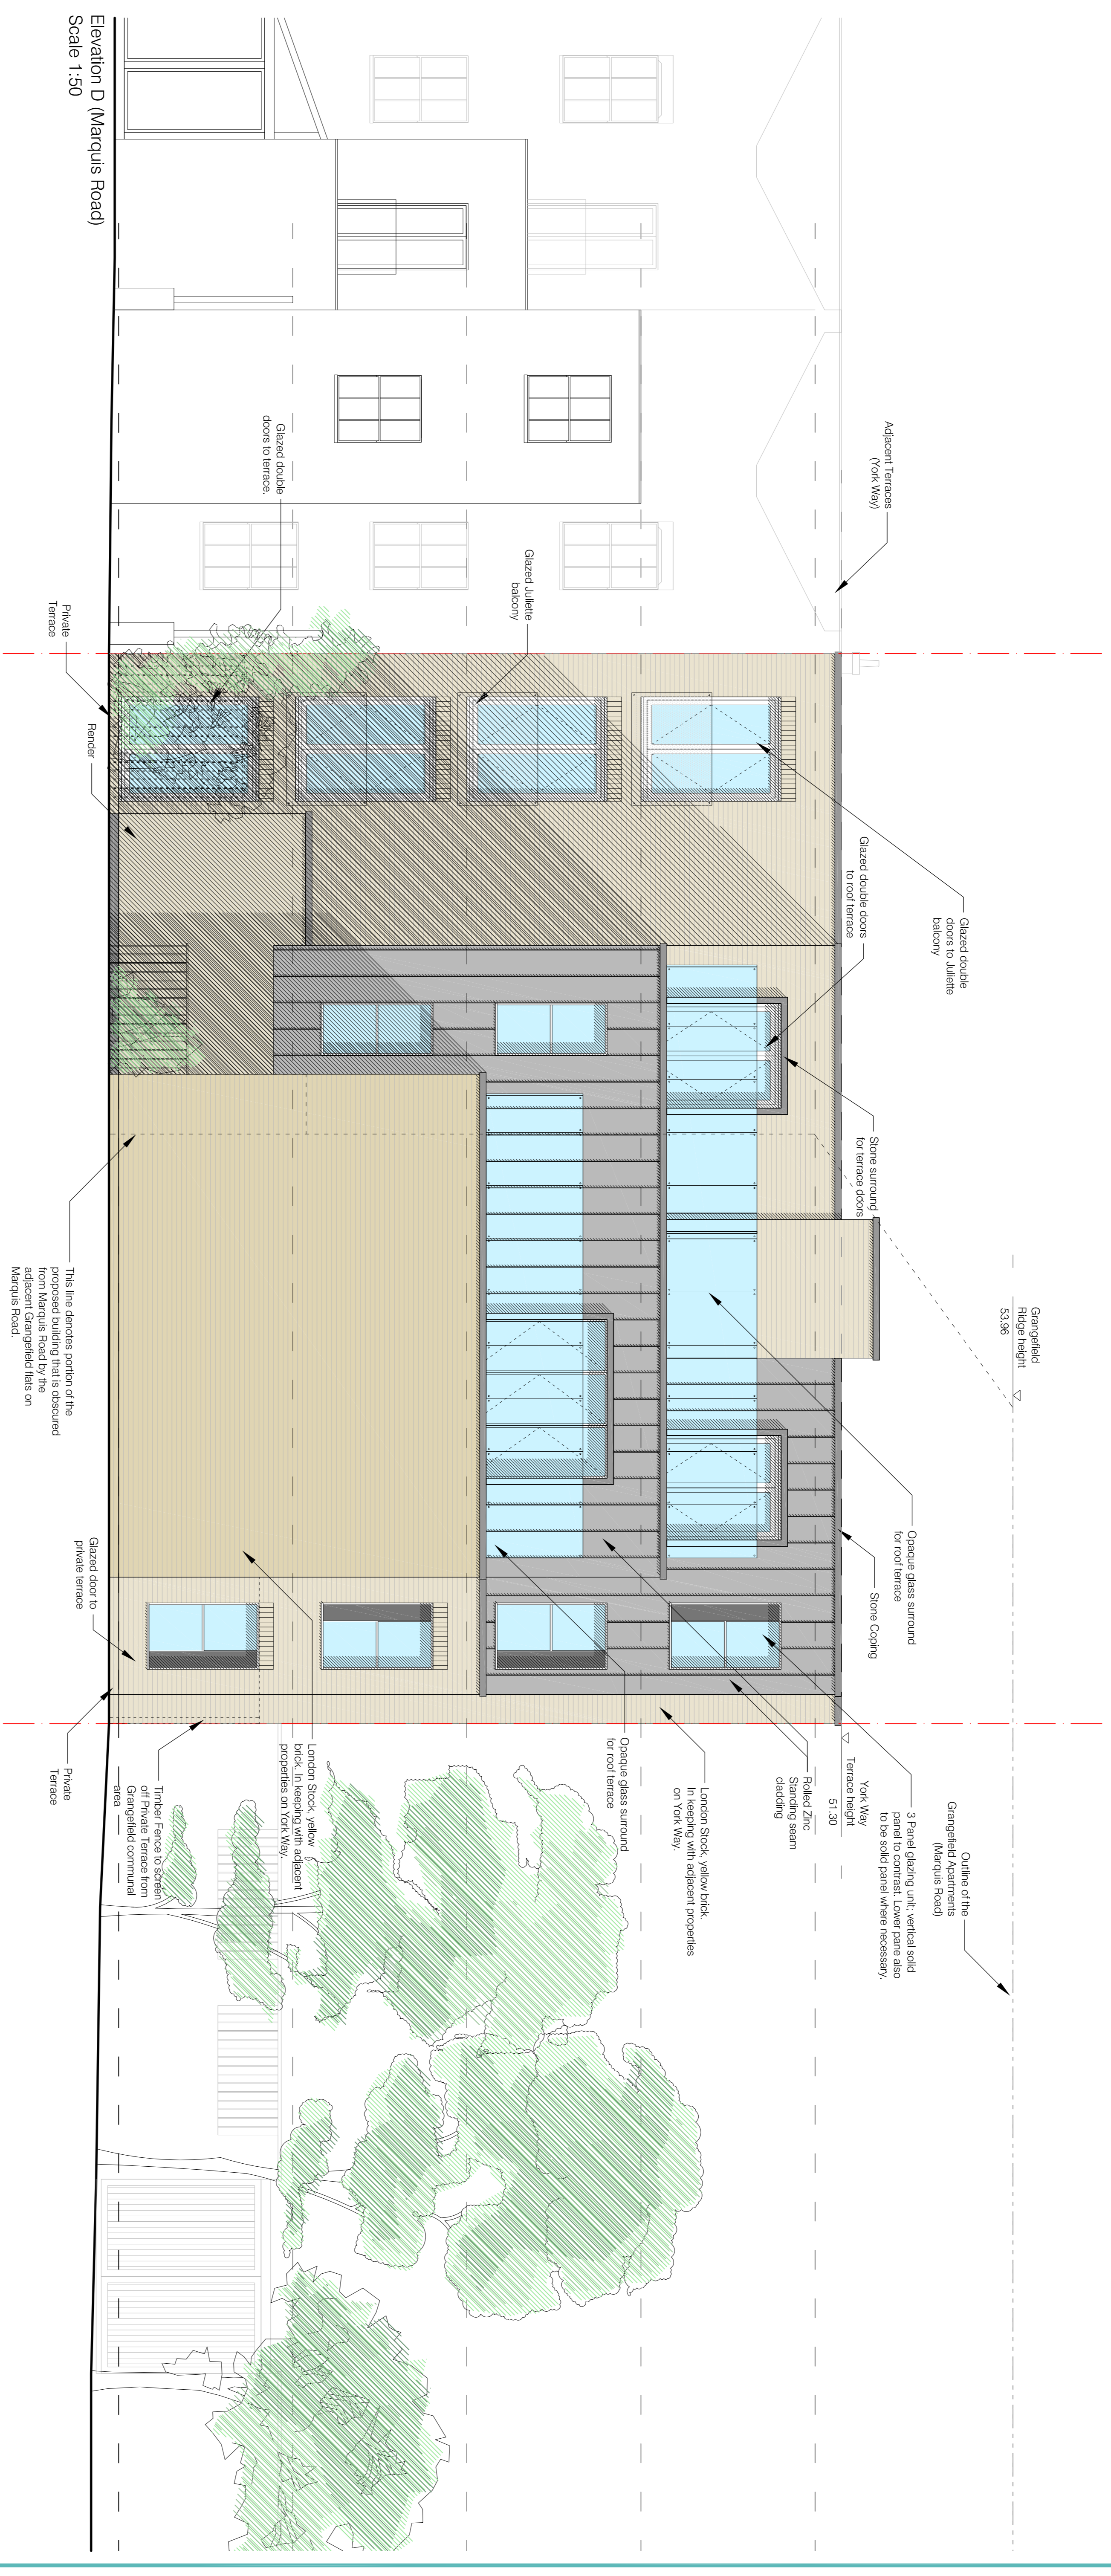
Elevation D (Marquis Road)
Scale 1:50

Adjacent Terraces (York Way)

Glazed double doors to terrace.

Glazed Juliette balcony

Private Terrace

Render

Glazed double doors to Juliette balcony

Glazed double doors to roof terrace

Stone surround for terrace doors

Grangefield Ridge height 53.96

This line denotes portion of the proposed building that is obscured from Marquis Road by the adjacent Grangefield flats on Marquis Road.

Opaque glass surround for roof terrace

Stone Coping

Glazed door to private terrace

Outline of the Grangefield Apartments (Marquis Road)

3 Panel glazing unit: vertical solid panel to contrast. Lower pane also to be solid panel where necessary.

York Way Terrace height 51.30

Rolled Zinc Standing seam cladding

London Stock, yellow brick. In keeping with adjacent properties on York Way.

Opaque glass surround for roof terrace

London Stock, yellow brick. In keeping with adjacent properties on York Way.

Timber Fence to screen off Private Terrace from Grangefield communal area

Private Terrace